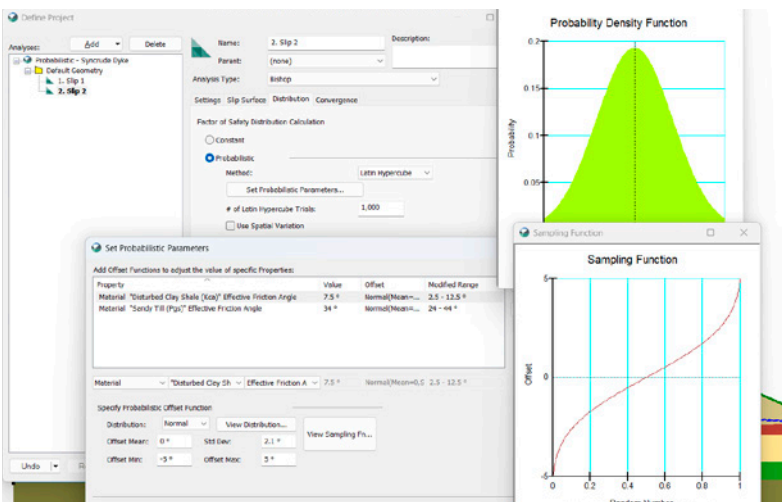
Define Project

Analyses: Add Delete

Probabilistic - Syncrude Dyke
Default Geometry
1. Slip 1
2. Slip 2

Name: 2. Slip 2
Description:
Parent: (none)
Analysis Type: Bishop

Settings Slip Surface Distribution Convergence

Factor of Safety Distribution Calculation

Constant
Probabilistic

Method: Latin Hypercube
Set Probabilistic Parameters...
# of Latin Hypercube Trials: 1,000
Use Spatial Variation

Undo

Probability Density Function

0.2
0.15
0.1
0.05
Probability

Set Probabilistic Parameters

Add Offset Functions to adjust the value of specific Properties:

| Property | Value | Offset | Modified Range |
|---|---|---|---|
| Material "Disturbed Clay Shale (Kca)" Effective Friction Angle | 7.5 ° | Normal(Mean=... | 2.5 - 12.5 ° |
| Material "Sandy Till (Pgs)" Effective Friction Angle | 34 ° | Normal(Mean=... | 24 - 44 ° |

Material "Disturbed Clay Sh Effective Friction A 7.5 ° Normal(Mean=0.0 2.5 - 12.5 °

Specify Probabilistic Offset Function

Distribution: Normal View Distribution...
Offset Mean: 0 ° Std Dev: 2.5 °
Offset Min: -5 ° Offset Max: 5 °
View Sampling Fn...

Sampling Function

Sampling Function

5
0
-5
Offset
0 0.2 0.4 0.6 0.8 1
Random Number